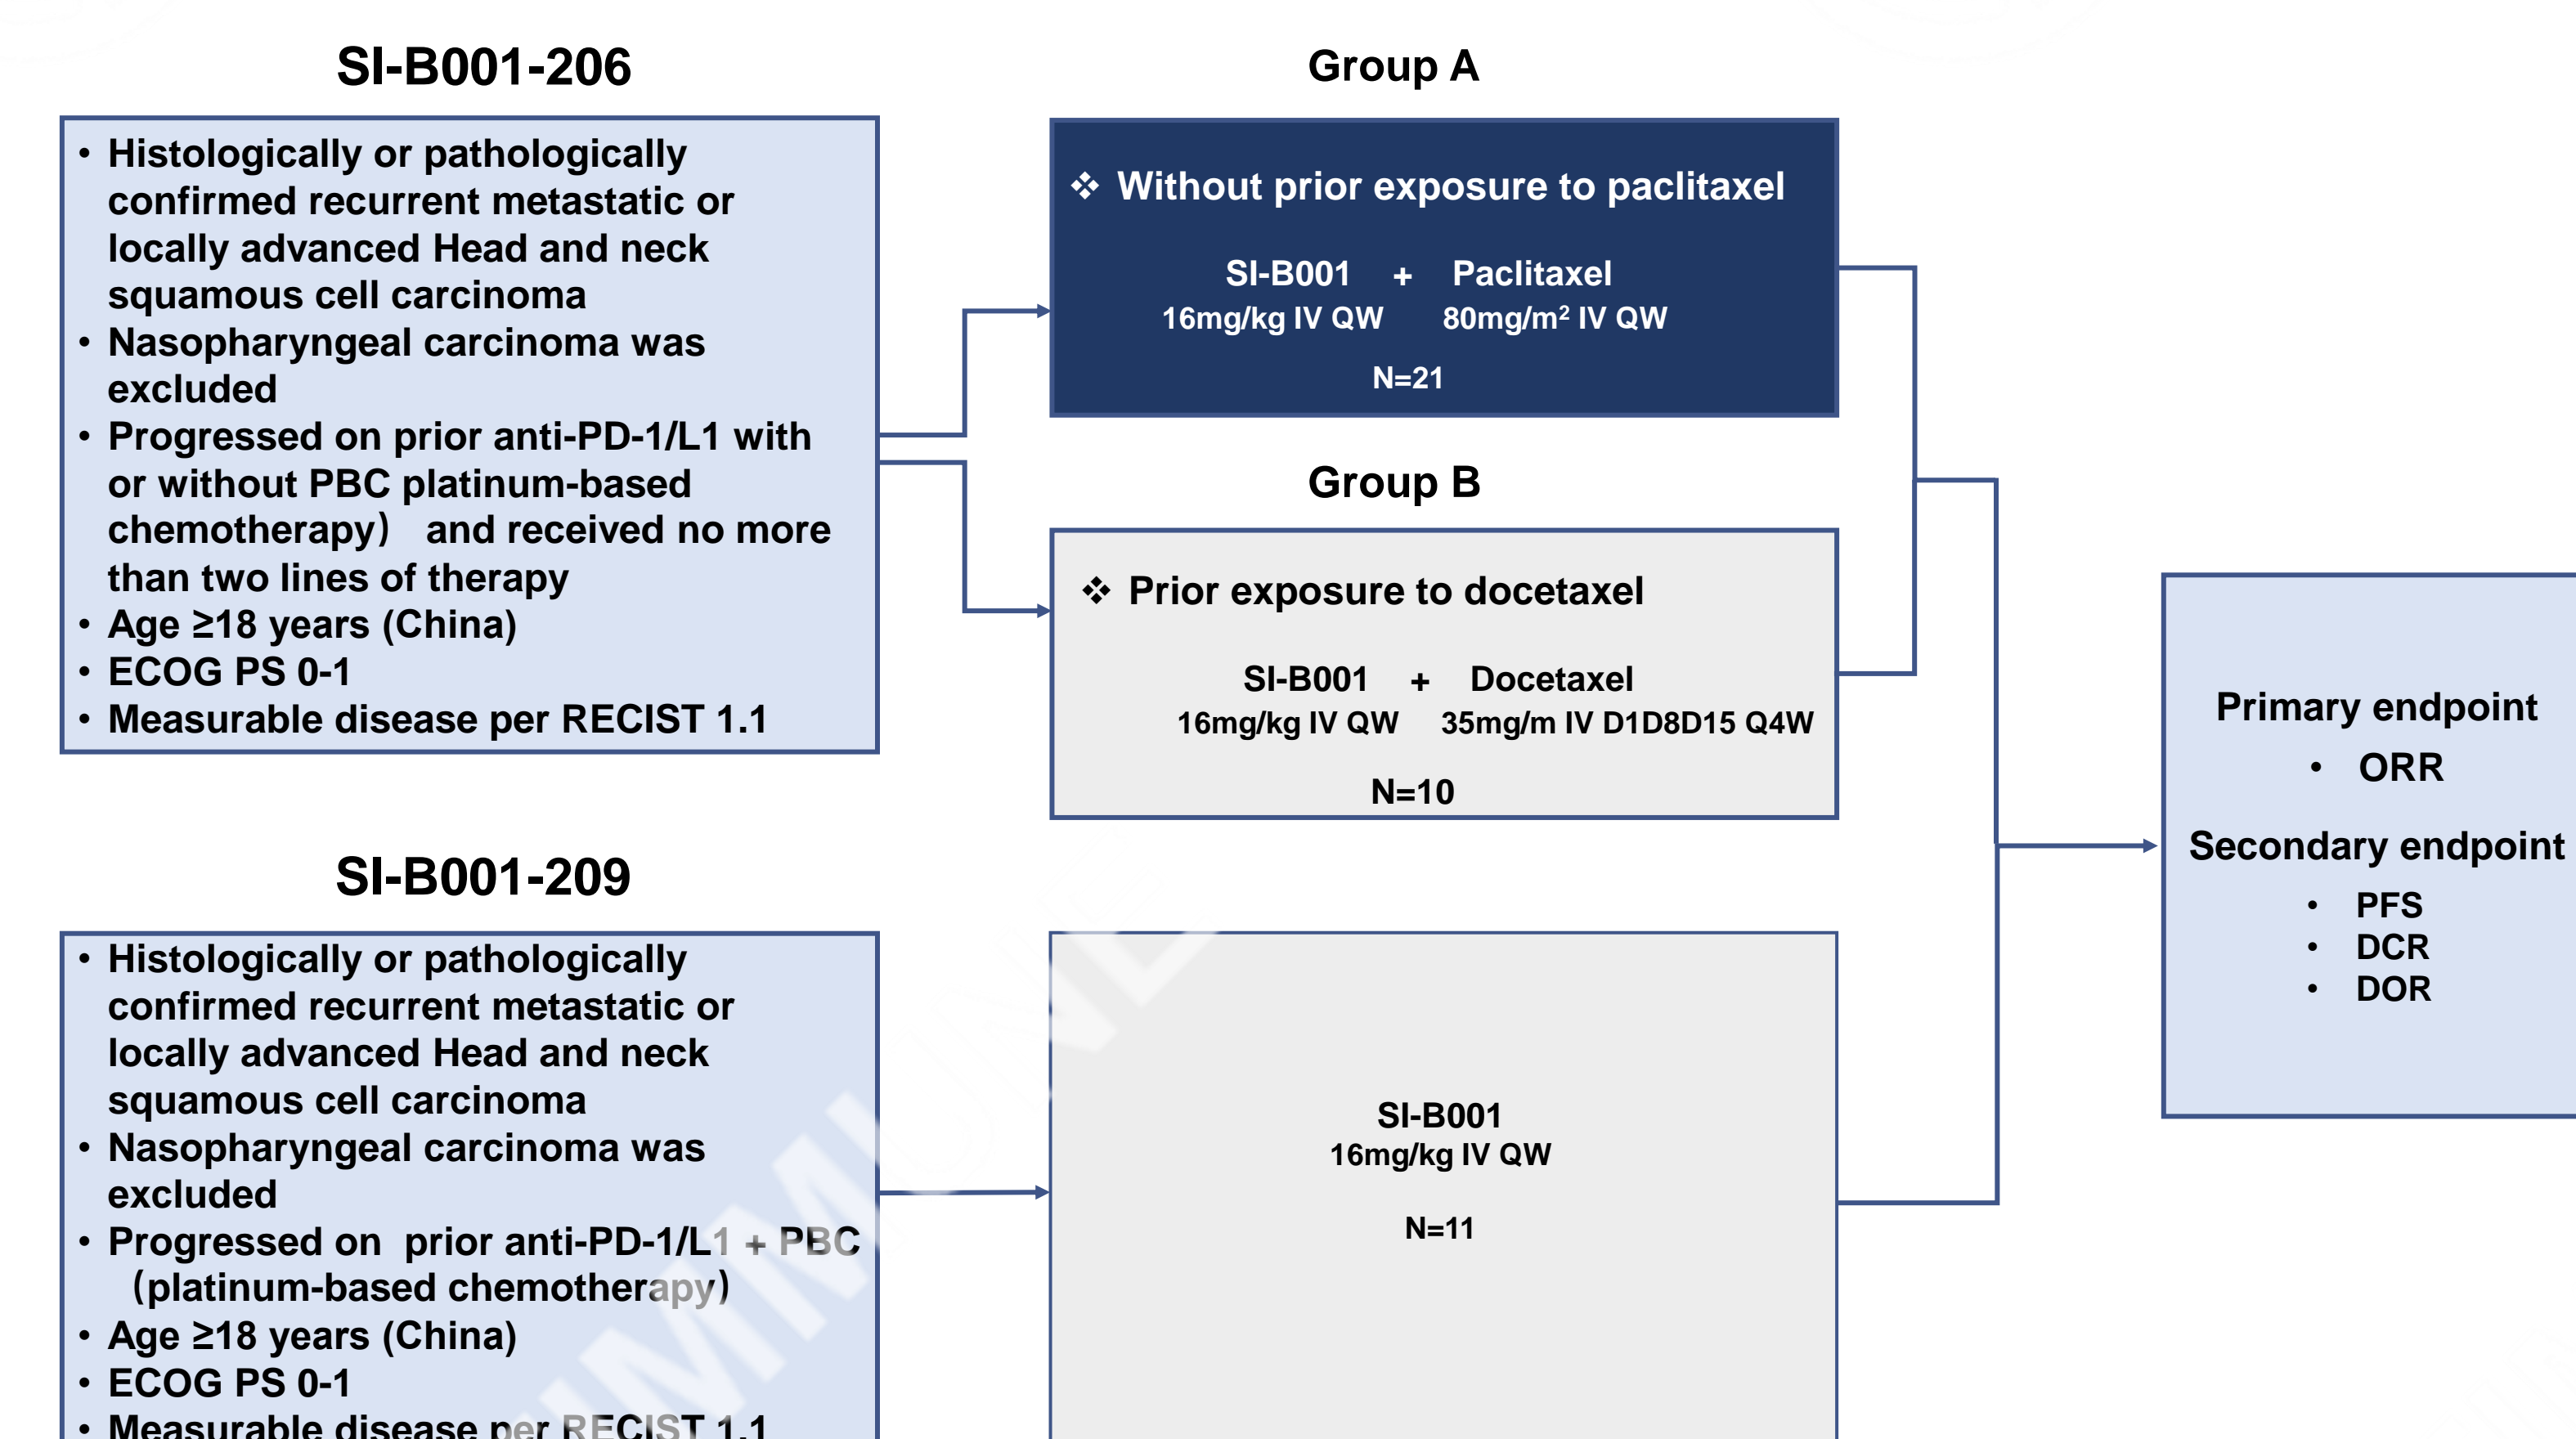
SI-B001-206

• Histologically or pathologically confirmed recurrent metastatic or locally advanced Head and neck squamous cell carcinoma
• Nasopharyngeal carcinoma was excluded
• Progressed on prior anti-PD-1/L1 with or without PBC platinum-based chemotherapy) and received no more than two lines of therapy
• Age ≥18 years (China)
• ECOG PS 0-1
• Measurable disease per RECIST 1.1

Group A

❖ Without prior exposure to paclitaxel

SI-B001 + Paclitaxel
16mg/kg IV QW 80mg/m$^2$ IV QW

N=21

Group B

❖ Prior exposure to docetaxel

SI-B001 + Docetaxel
16mg/kg IV QW 35mg/m IV D1D8D15 Q4W

N=10

Primary endpoint
• ORR

Secondary endpoint
• PFS
• DCR
• DOR

SI-B001-209

• Histologically or pathologically confirmed recurrent metastatic or locally advanced Head and neck squamous cell carcinoma
• Nasopharyngeal carcinoma was excluded
• Progressed on prior anti-PD-1/L1 + PBC (platinum-based chemotherapy)
• Age ≥18 years (China)
• ECOG PS 0-1
• Measurable disease per RECIST 1.1

SI-B001
16mg/kg IV QW

N=11